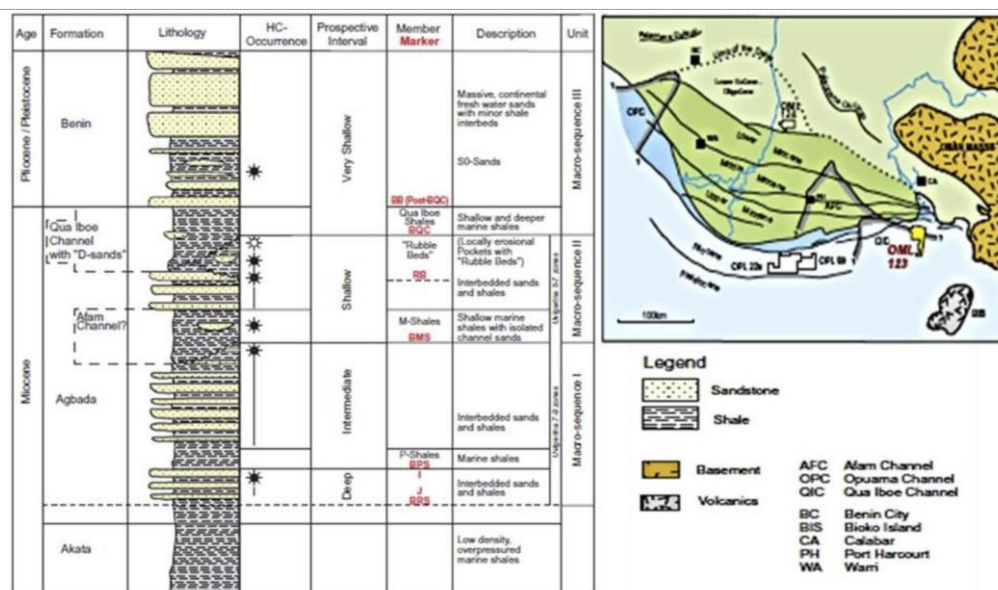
| Age | Formation | Lithology | HC-Occurrence | Prospective Interval | Member Marker | Description | Unit |
|---|---|---|---|---|---|---|---|
| Pliocene / Pleistocene | Benin | | | Very Shallow | BB (Post-BQC) | Massive, continental fresh water sands with minor shale interbeds S0-Sands | Macro-sequence III |
| Miocene | Qua Iboe Channel with "D-sands" | | | | Qua Iboe Shales BQC | Shallow and deeper marine shales | |
| | Alam Channel? | | | Shallow | "Rubble Beds" RB | (Locally erosional Pockets with "Rubble Beds") Interbedded sands and shales | Macro-sequence II |
| | | | | | M-Shales BMS | Shallow marine shales with isolated channel sands | |
| | Agbada | | | Intermediate | | Interbedded sands and shales | Macro-sequence I |
| | | | | | P-Shales BPS | Marine shales | |
| | | | | Deep | J BPS | Interbedded sands and shales | |
| | Akata | | | | | Low density, overpressured marine shales | |

Uvigerina 3-7 zones
Uvigerina 7-8 zones

OPC
BC
WA
QIC
AFC
CA
OML 123
OPL 229
OPL 09
BIS
100km
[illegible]

Legend
Sandstone
Shale
Basement
Volcanics
AFC Alam Channel
OPC Opuama Channel
QIC Qua Iboe Channel
BC Benin City
BIS Bioko Island
CA Calabar
PH Port Harcourt
WA Warri